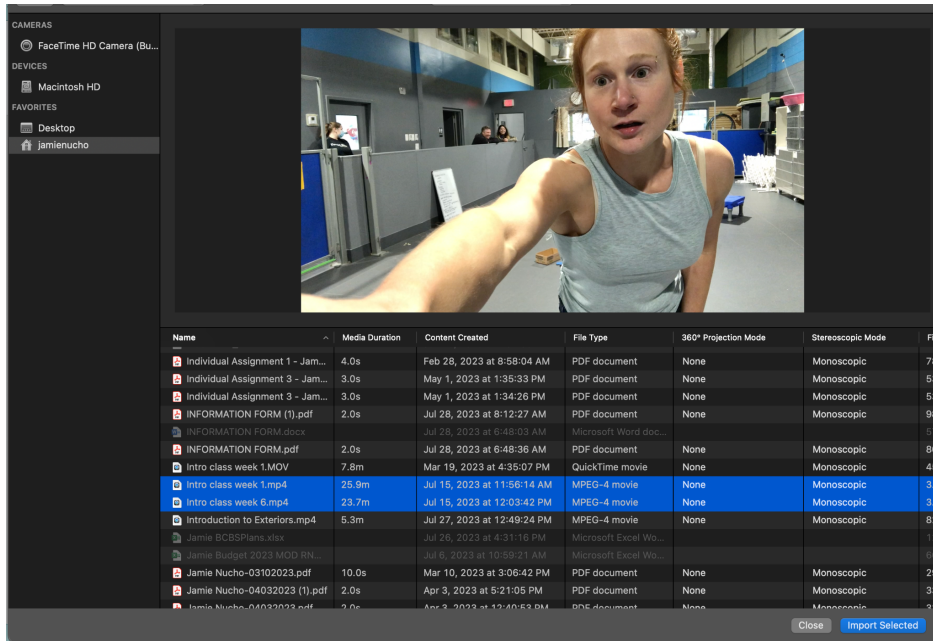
CAMERAS
FaceTime HD Camera (Bu...
DEVICES
Macintosh HD
FAVORITES
Desktop
jamienucho

| Name | Media Duration | Content Created | File Type | 360° Projection Mode | Stereoscopic Mode | Fi |
|---|---|---|---|---|---|---|
| Individual Assignment 1 - Jam... | 4.0s | Feb 28, 2023 at 8:58:04 AM | PDF document | None | Monoscopic | 7 |
| Individual Assignment 3 - Jam... | 3.0s | May 1, 2023 at 1:35:33 PM | PDF document | None | Monoscopic | 5 |
| Individual Assignment 3 - Jam... | 3.0s | May 1, 2023 at 1:34:26 PM | PDF document | None | Monoscopic | 5 |
| INFORMATION FORM (1).pdf | 2.0s | Jul 28, 2023 at 8:12:27 AM | PDF document | None | Monoscopic | 9 |
| INFORMATION FORM.docx | | Jul 28, 2023 at 6:48:03 AM | Microsoft Word doc... | | | 5 |
| INFORMATION FORM.pdf | 2.0s | Jul 28, 2023 at 6:48:36 AM | PDF document | None | Monoscopic | 8 |
| Intro class week 1.MOV | 7.8m | Mar 19, 2023 at 4:35:07 PM | QuickTime movie | None | Monoscopic | 4 |
| Intro class week 1.mp4 | 25.9m | Jul 15, 2023 at 11:56:14 AM | MPEG-4 movie | None | Monoscopic | 3 |
| Intro class week 6.mp4 | 23.7m | Jul 15, 2023 at 12:03:42 PM | MPEG-4 movie | None | Monoscopic | 3 |
| Introduction to Exteriors.mp4 | 5.3m | Jul 27, 2023 at 12:49:24 PM | MPEG-4 movie | None | Monoscopic | 8 |
| Jamie BCBSPlans.xlsx | | Jul 26, 2023 at 4:31:16 PM | Microsoft Excel Wo... | | | 1 |
| Jamie Budget 2023 MOD RN... | | Jul 6, 2023 at 10:59:21 AM | Microsoft Excel Wo... | | | 6 |
| Jamie Nucho-03102023.pdf | 10.0s | Mar 10, 2023 at 3:06:42 PM | PDF document | None | Monoscopic | 2 |
| Jamie Nucho-04032023 (1).pdf | 2.0s | Apr 3, 2023 at 5:21:05 PM | PDF document | None | Monoscopic | 3 |
| Jamie Nucho-04032023.pdf | 2.0s | Apr 3, 2023 at 12:40:53 PM | PDF document | None | Monoscopic | 3 |

Close
Import Selected